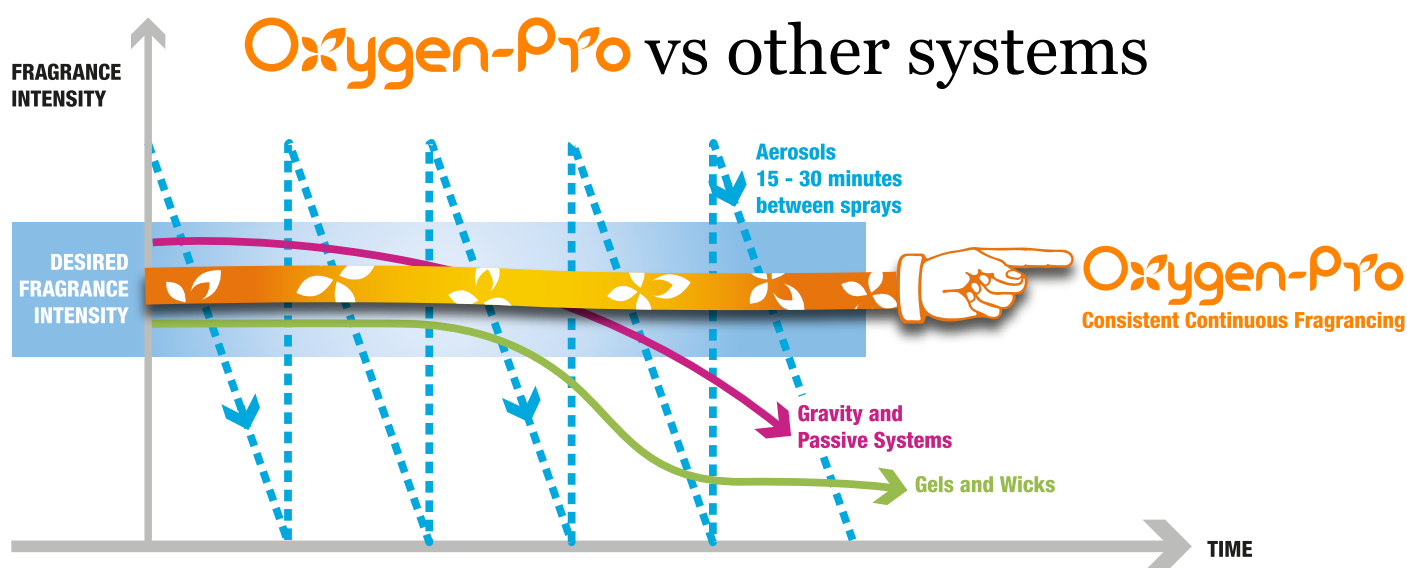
Oxygen-Pro vs other systems

FRAGRANCE INTENSITY

Aerosols 15 - 30 minutes between sprays

DESIRED FRAGRANCE INTENSITY

Oxygen-Pro
Consistent Continuous Fragrancing

Gravity and Passive Systems

Gels and Wicks

TIME